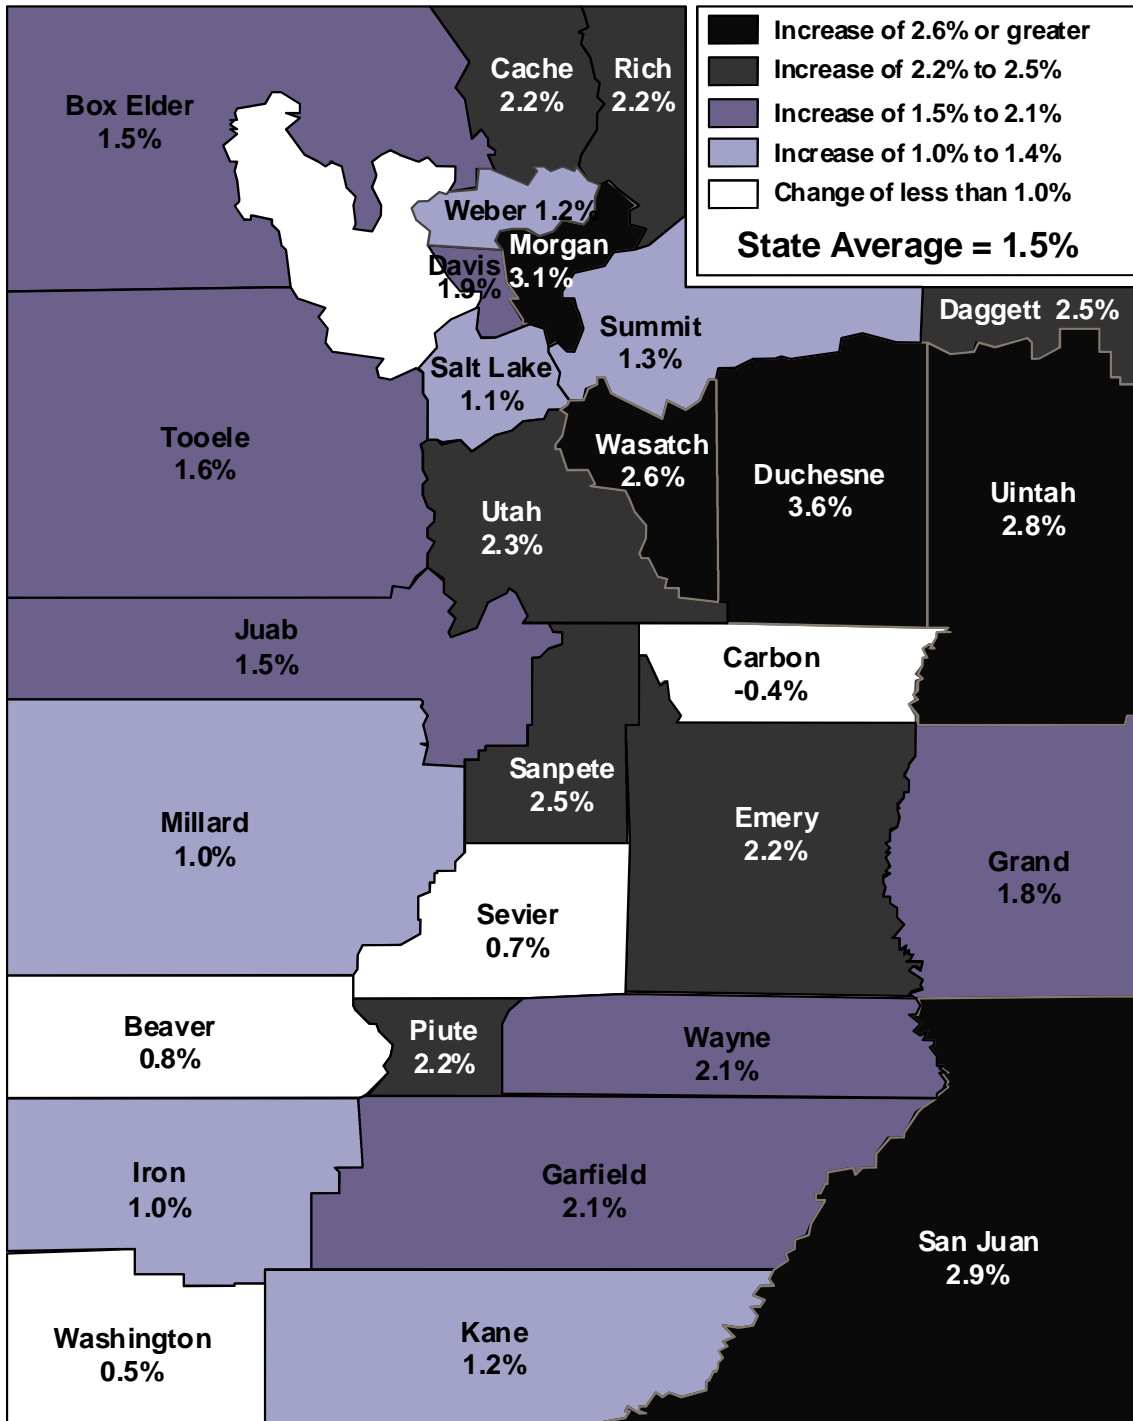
Increase of 2.6% or greater
Increase of 2.2% to 2.5%
Increase of 1.5% to 2.1%
Increase of 1.0% to 1.4%
Change of less than 1.0%
State Average = 1.5%

Box Elder 1.5%

Cache 2.2%

Rich 2.2%

Weber 1.2%

Morgan 3.1%

Davis 1.9%

Daggett 2.5%

Summit 1.3%

Salt Lake 1.1%

Tooele 1.6%

Wasatch 2.6%

Duchesne 3.6%

Uintah 2.8%

Utah 2.3%

Juab 1.5%

Carbon -0.4%

Sanpete 2.5%

Millard 1.0%

Emery 2.2%

Grand 1.8%

Sevier 0.7%

Beaver 0.8%

Piute 2.2%

Wayne 2.1%

Iron 1.0%

Garfield 2.1%

San Juan 2.9%

Washington 0.5%

Kane 1.2%